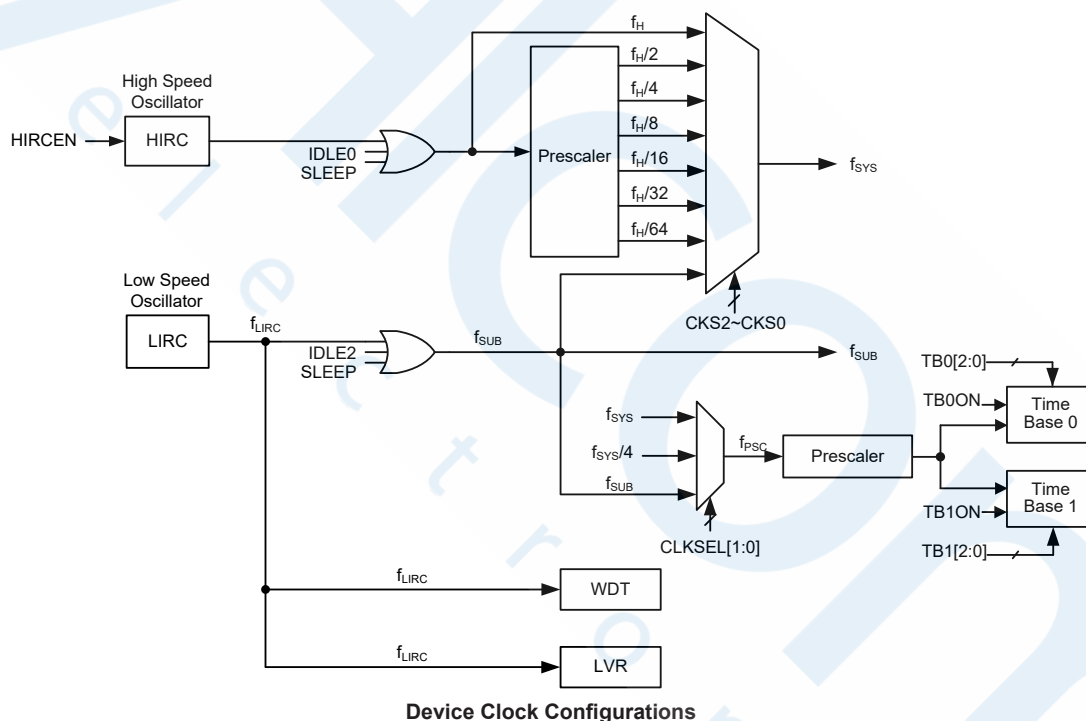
High Speed Oscillator

HIRCEN

HIRC

IDLE0
SLEEP

$f_H$

Prescaler

$f_H/2$
$f_H/4$
$f_H/8$
$f_H/16$
$f_H/32$
$f_H/64$

$f_{SYS}$

CKS2~CKS0

Low Speed Oscillator

LIRC

$f_{LIRC}$

IDLE2
SLEEP

$f_{SUB}$

$f_{SUB}$

TB0[2:0]
TB0ON
Time Base 0

$f_{SYS}$
$f_{SYS}/4$
$f_{SUB}$

$f_{PSC}$

Prescaler

CLKSEL[1:0]

Time Base 1
TB1ON
TB1[2:0]

$f_{LIRC}$
WDT

$f_{LIRC}$
LVR

Device Clock Configurations